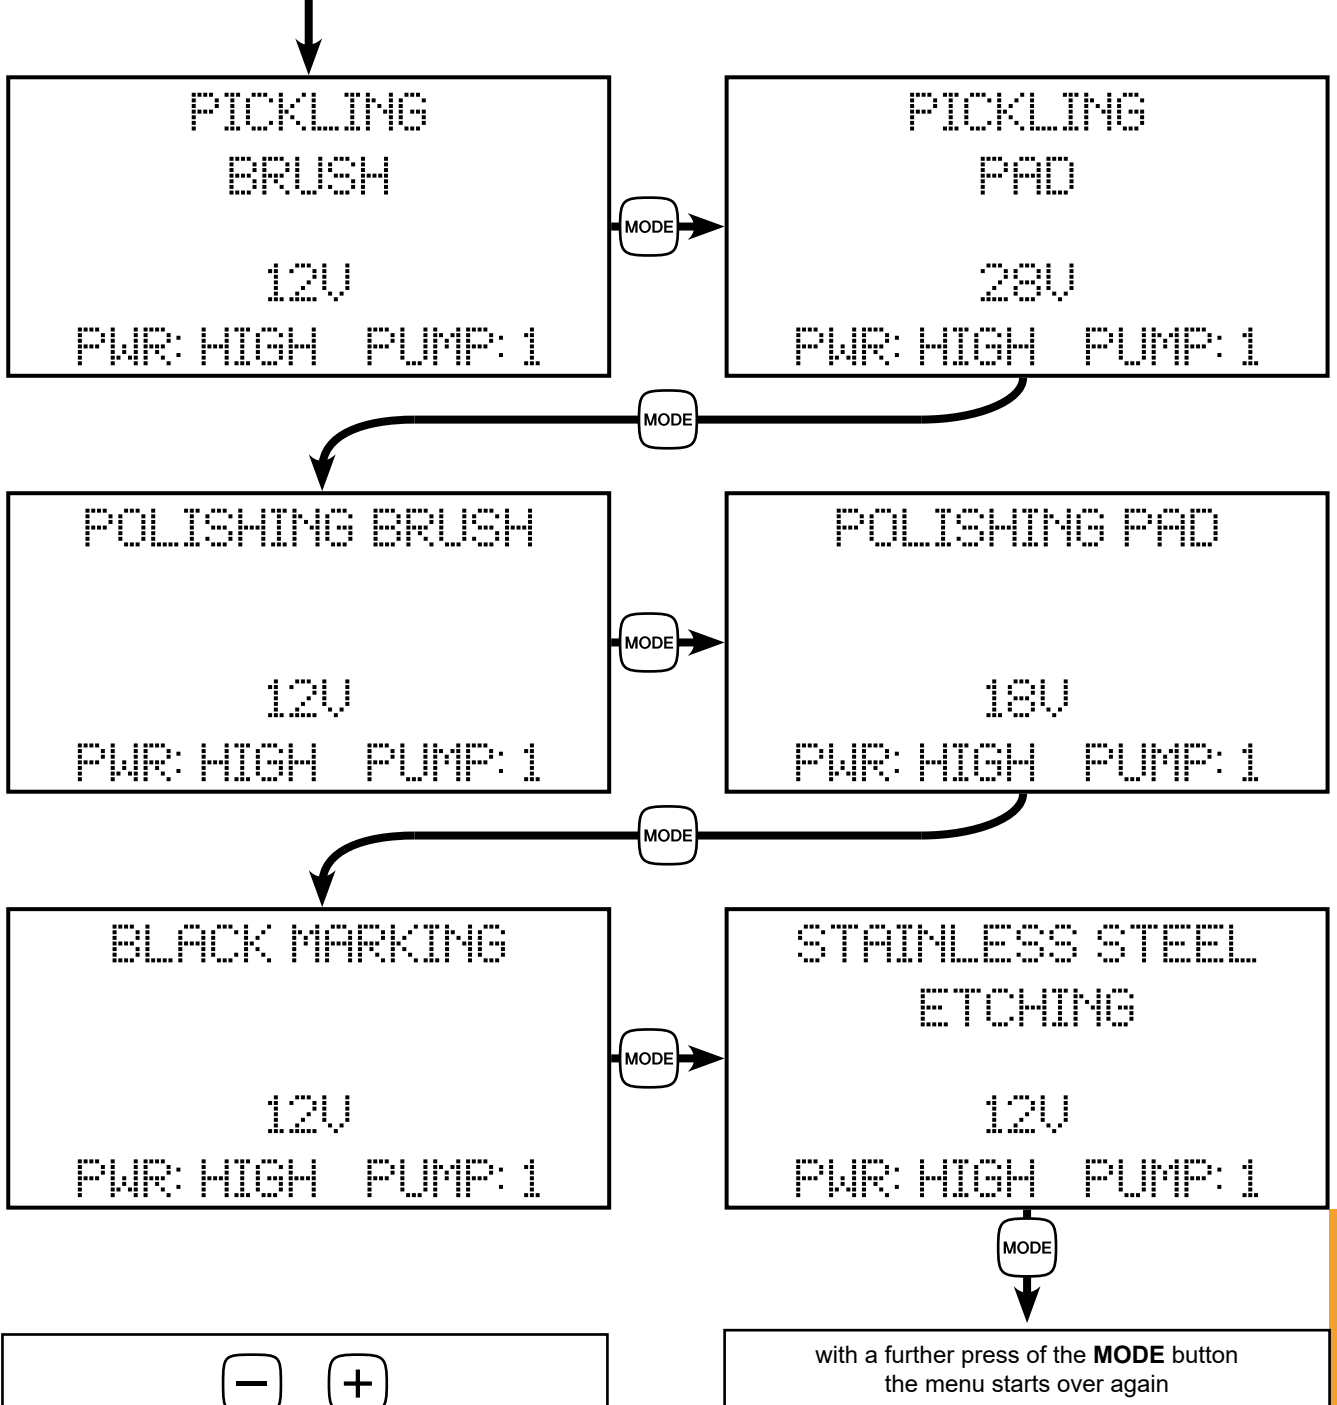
PICKLING
BRUSH

12V
PWR: HIGH PUMP: 1

MODE

PICKLING
PAD

28V
PWR: HIGH PUMP: 1

MODE

POLISHING BRUSH

12V
PWR: HIGH PUMP: 1

MODE

POLISHING PAD

18V
PWR: HIGH PUMP: 1

MODE

BLACK MARKING

12V
PWR: HIGH PUMP: 1

MODE

STAINLESS STEEL
ETCHING

12V
PWR: HIGH PUMP: 1

MODE

−  +

with a further press of the **MODE** button
the menu starts over again